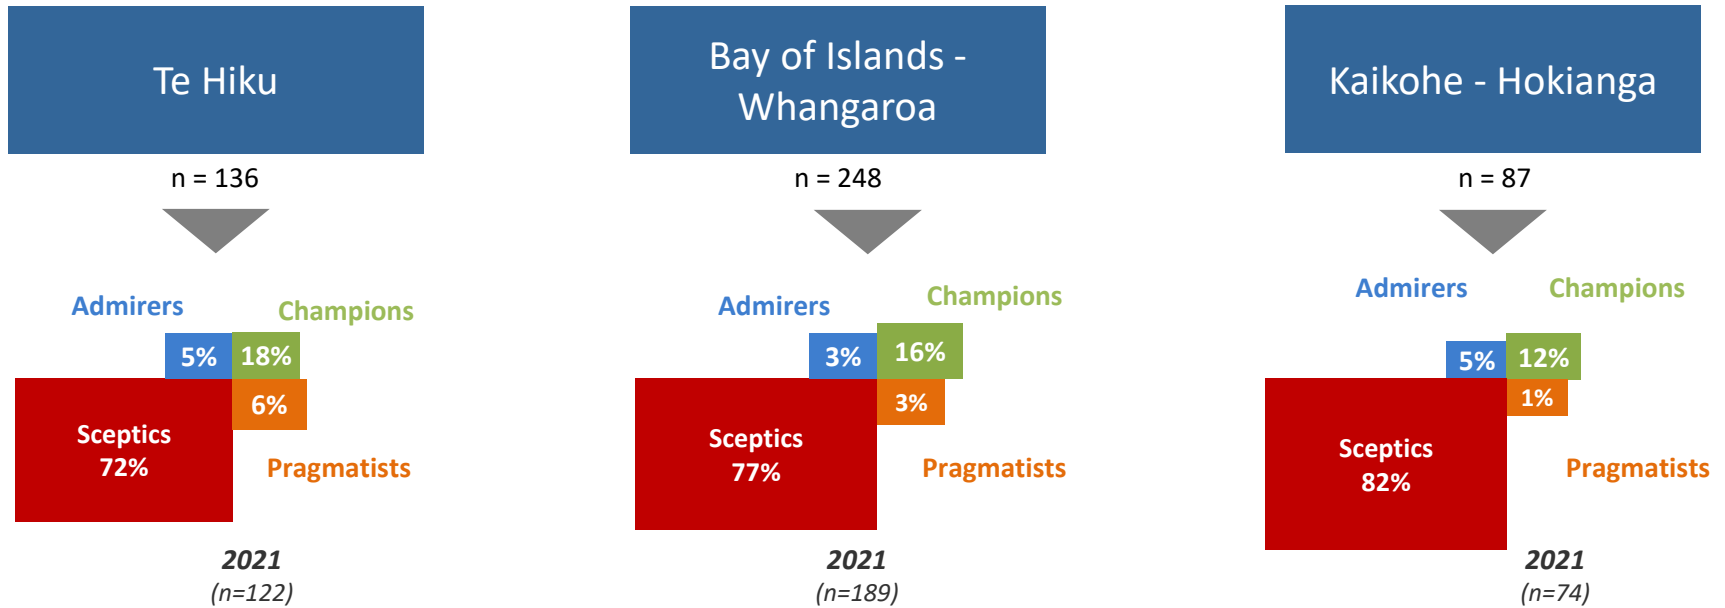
Te Hiku

n = 136

Admirers

Champions

5%

18%

6%

Sceptics
72%

Pragmatists

2021
(n=122)

Bay of Islands - Whangaroa

n = 248

Admirers

Champions

3%

16%

3%

Sceptics
77%

Pragmatists

2021
(n=189)

Kaikohe - Hokianga

n = 87

Admirers

Champions

5%

12%

1%

Sceptics
82%

Pragmatists

2021
(n=74)